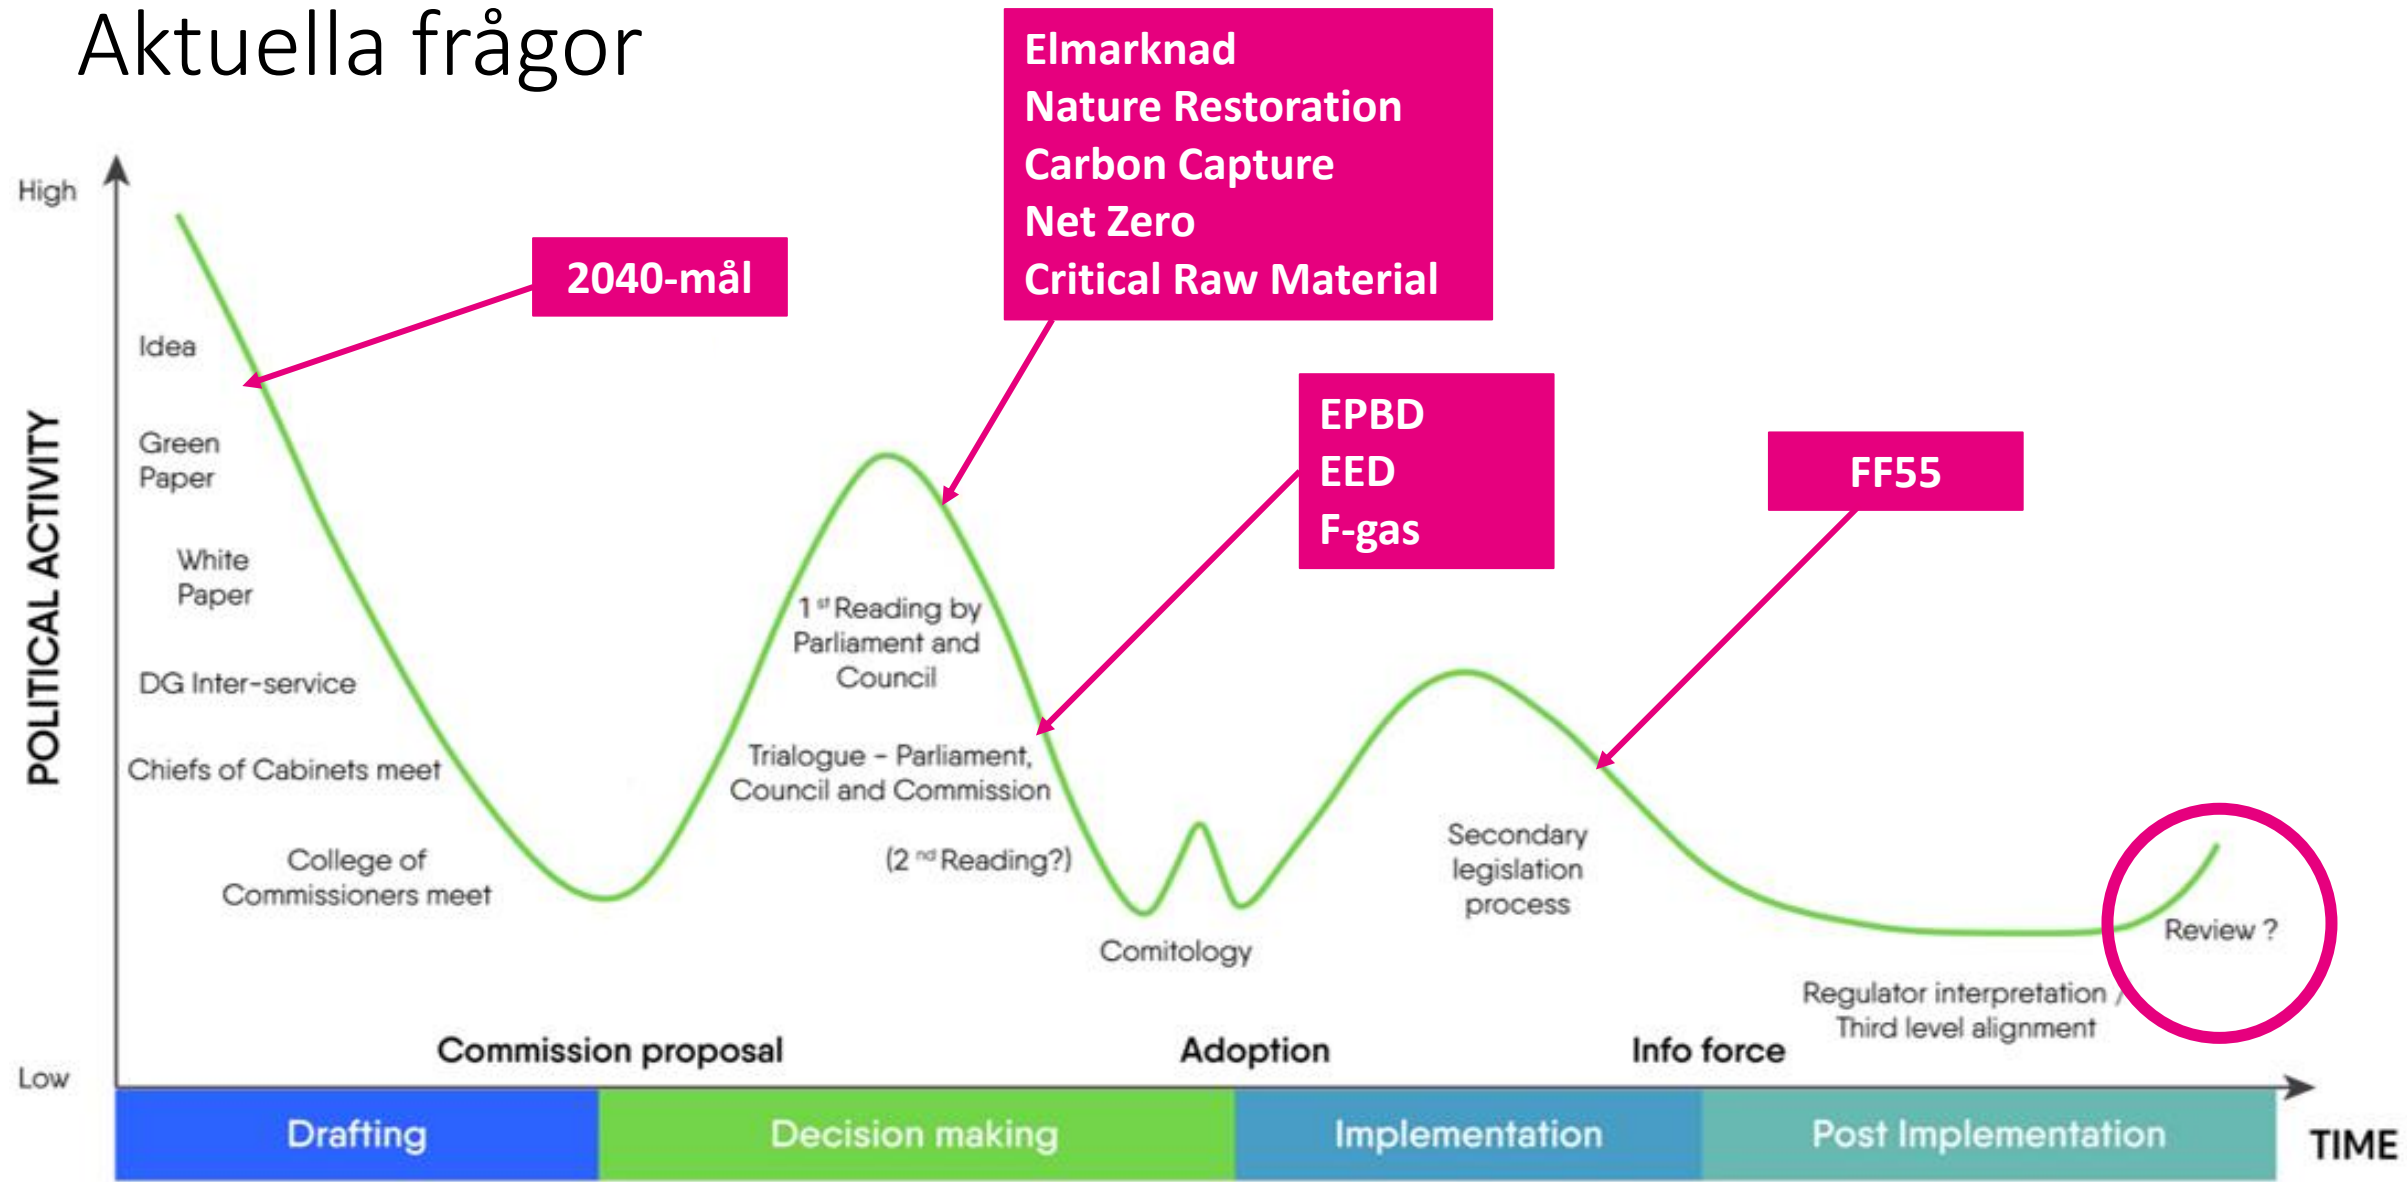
Aktuella frågor

Elmarknad
Nature Restoration
Carbon Capture
Net Zero
Critical Raw Material

2040-mål

EPBD
EED
F-gas

FF55

High

POLITICAL ACTIVITY

Low

Idea

Green Paper

White Paper

DG Inter-service

Chiefs of Cabinets meet

College of Commissioners meet

1$^{st}$ Reading by Parliament and Council

Trialogue - Parliament, Council and Commission

(2$^{nd}$ Reading?)

Comitology

Secondary legislation process

Review ?

Regulator interpretation / Third level alignment

Commission proposal

Adoption

Info force

Drafting

Decision making

Implementation

Post Implementation

TIME